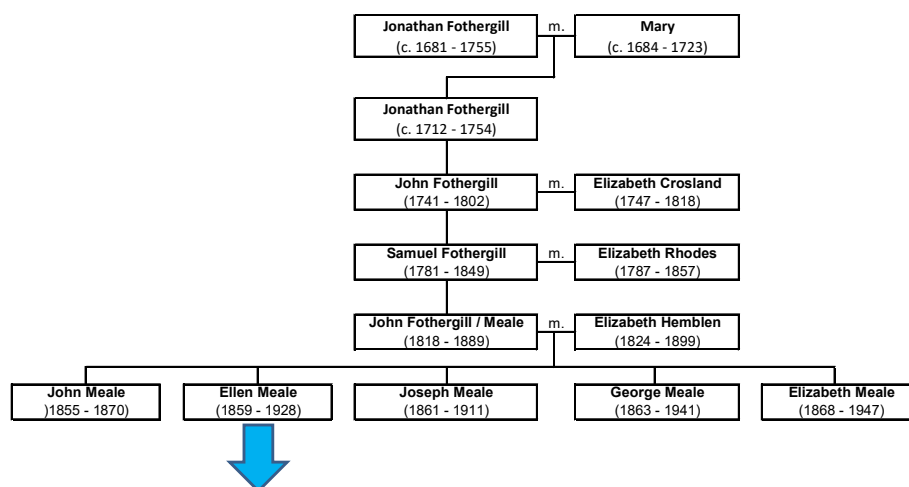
Jonathan Fothergill
(c. 1681 - 1755)

m.

Mary
(c. 1684 - 1723)

Jonathan Fothergill
(c. 1712 - 1754)

John Fothergill
(1741 - 1802)

m.

Elizabeth Crosland
(1747 - 1818)

Samuel Fothergill
(1781 - 1849)

m.

Elizabeth Rhodes
(1787 - 1857)

John Fothergill / Meale
(1818 - 1889)

m.

Elizabeth Hemblen
(1824 - 1899)

John Meale
)1855 - 1870)

Ellen Meale
(1859 - 1928)

Joseph Meale
(1861 - 1911)

George Meale
(1863 - 1941)

Elizabeth Meale
(1868 - 1947)